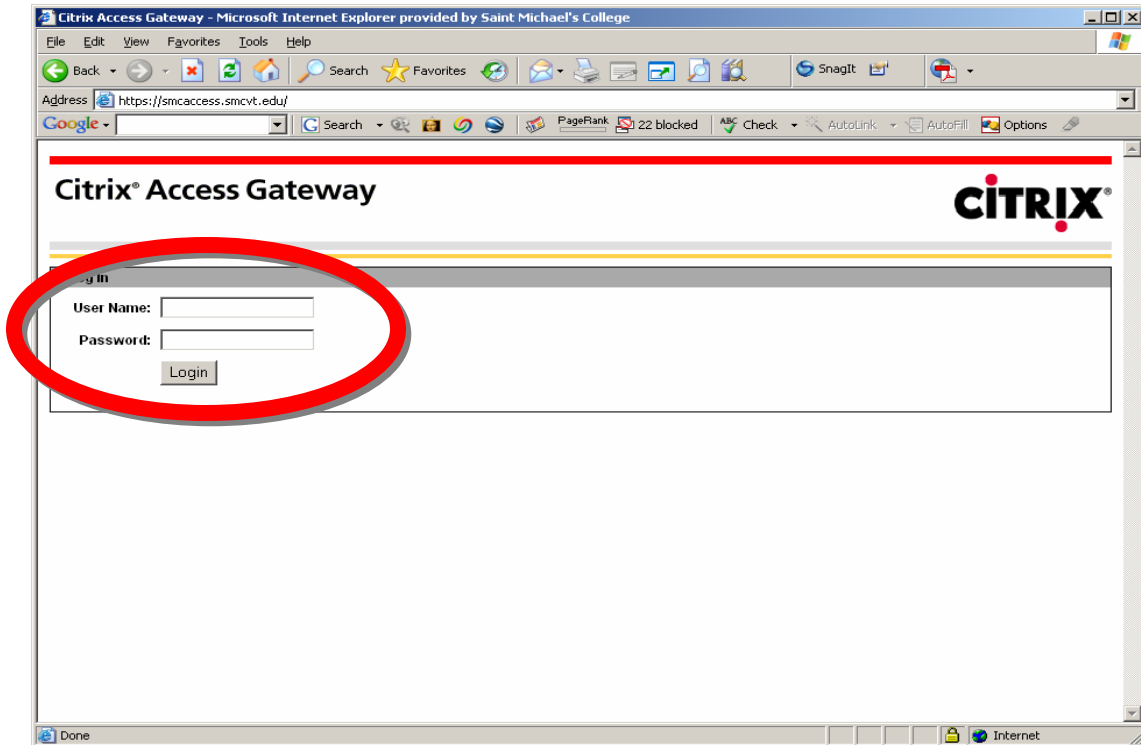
Citrix Access Gateway - Microsoft Internet Explorer provided by Saint Michael's College

File Edit View Favorites Tools Help

Back Search Favorites SnagIt

Address https://smcaccess.smcvt.edu/

Google Search PageRank 22 blocked Check AutoLink AutoFill Options

Citrix® Access Gateway

CiTRIX®

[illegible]g In

User Name:

Password:

Login

Done Internet